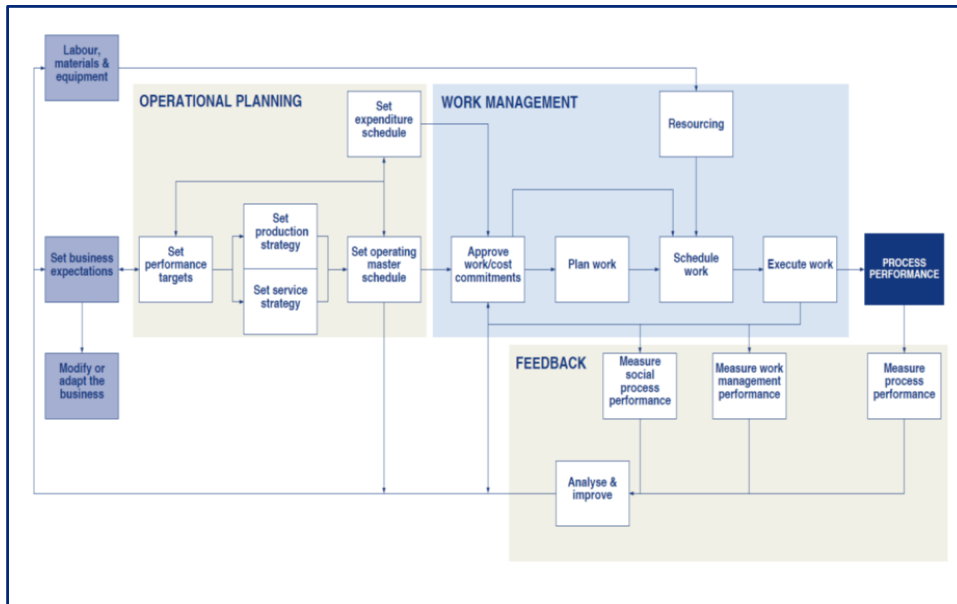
Labour, materials & equipment

OPERATIONAL PLANNING

Set expenditure schedule

WORK MANAGEMENT

Resourcing

Set business expectations

Set performance targets

Set production strategy

Set service strategy

Set operating master schedule

Approve work/cost commitments

Plan work

Schedule work

Execute work

PROCESS PERFORMANCE

Modify or adapt the business

FEEDBACK

Measure social process performance

Measure work management performance

Measure process performance

Analyse & improve